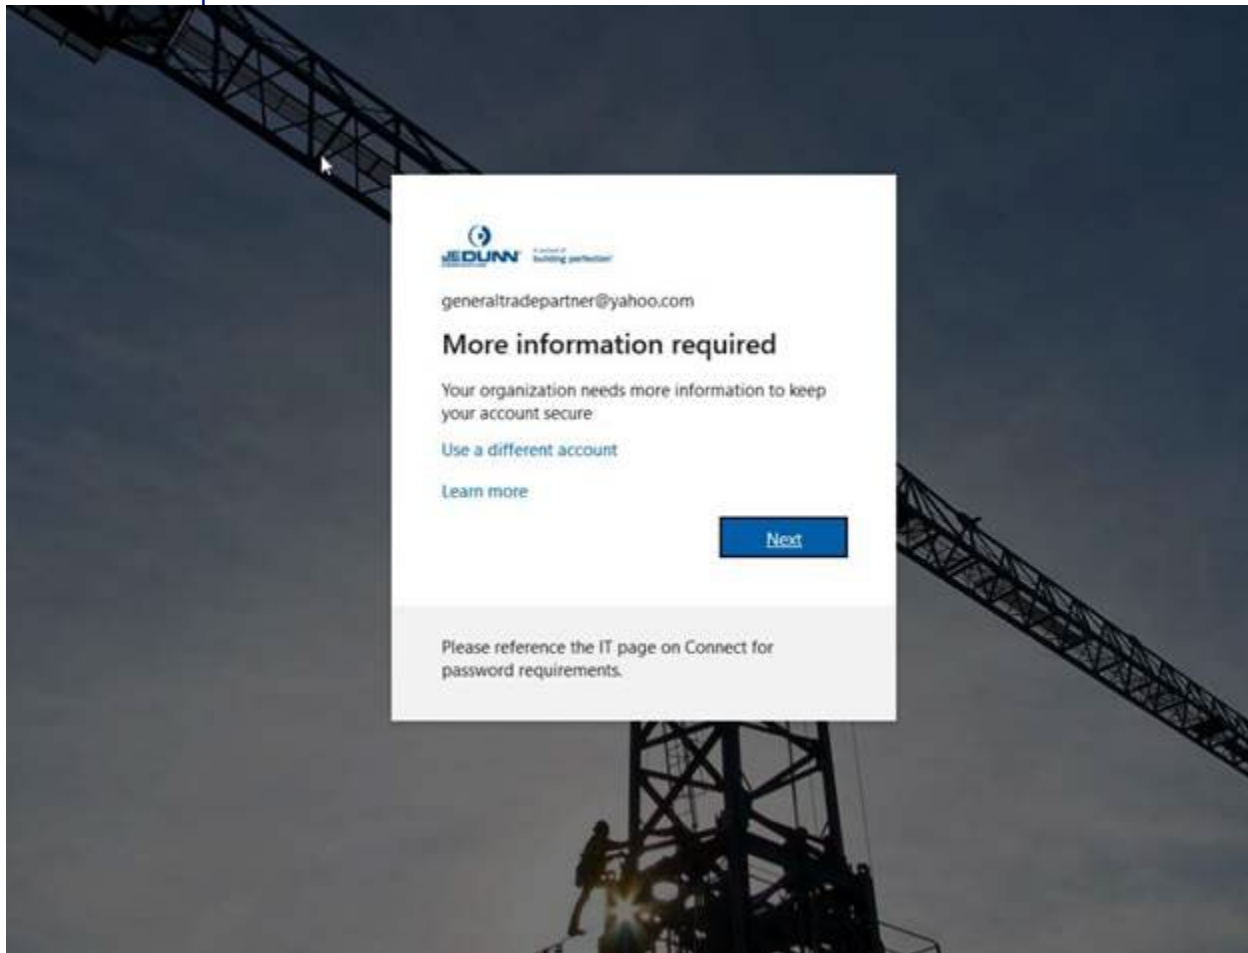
JEDUNN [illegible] building perfection

generaltradepartner@yahoo.com

More information required

Your organization needs more information to keep your account secure

Use a different account

Learn more

Next

Please reference the IT page on Connect for password requirements.